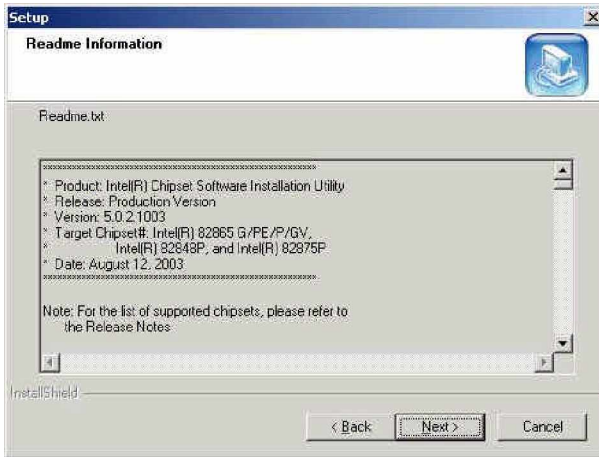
Setup

Readme Information

Readme.txt

**********************************************************
* Product: Intel(R) Chipset Software Installation Utility
* Release: Production Version
* Version: 5.0.2.1003
* Target Chipset#: Intel(R) 82865 G/PE/P/GV,
* Intel(R) 82848P, and Intel(R) 82875P
* Date: August 12, 2003
**********************************************************

Note: For the list of supported chipsets, please refer to the Release Notes

InstallShield

< Back Next > Cancel